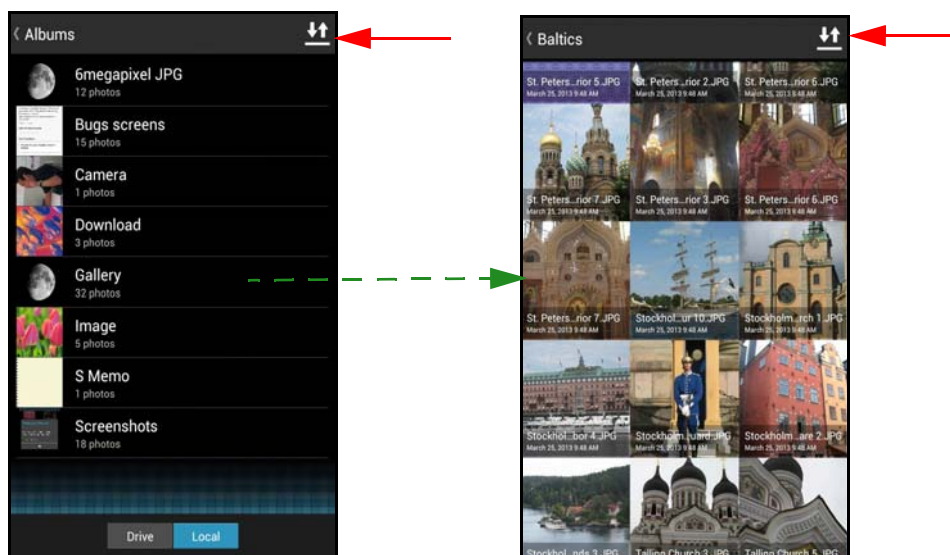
Albums

6megapixel JPG
12 photos

Bugs screens
15 photos

Camera
1 photos

Download
3 photos

Gallery
32 photos

Image
5 photos

S Memo
1 photos

Screenshots
18 photos

Drive | Local

Baltics

St. Peters...rior 5.JPG
March 25, 2013 9:48 AM

St. Peters...rior 2.JPG
March 25, 2013 9:48 AM

St. Peters...rior 6.JPG
March 25, 2013 9:48 AM

St. Peters...rior 7.JPG
March 25, 2013 9:48 AM

St. Peters...rior 3.JPG
March 25, 2013 9:48 AM

St. Peters...rior 6.JPG
March 25, 2013 9:48 AM

St. Peters...rior 7.JPG
March 25, 2013 9:48 AM

Stockhol...ur 10.JPG
March 25, 2013 9:48 AM

Stockholm...rch 1.JPG
March 25, 2013 9:48 AM

Stockhol...bor 4.JPG
March 25, 2013 9:48 AM

Stockholm...uard.JPG
March 25, 2013 9:48 AM

Stockholm...are 2.JPG
March 25, 2013 9:48 AM

Stockhol...nds 3.JPG

Tallinn Church 3.JPG

Tallinn Church 5.JPG